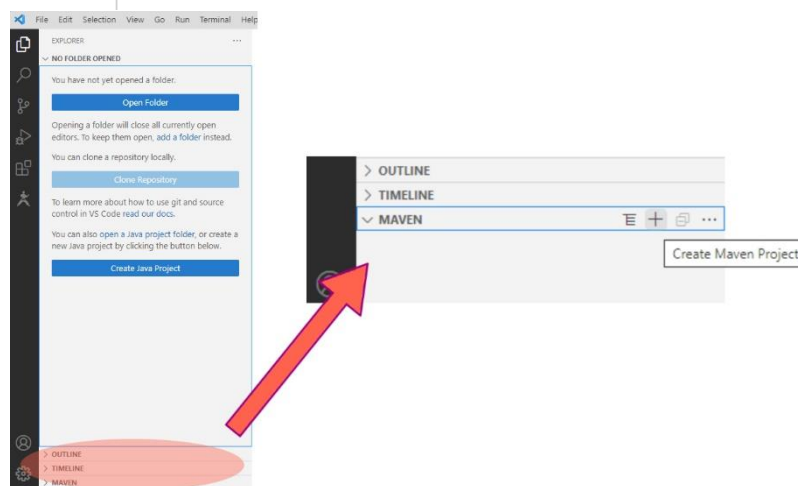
File Edit Selection View Go Run Terminal Help

EXPLORER ...

NO FOLDER OPENED

You have not yet opened a folder.

Open Folder

Opening a folder will close all currently open editors. To keep them open, add a folder instead.

You can clone a repository locally.

Clone Repository

To learn more about how to use git and source control in VS Code read our docs.

You can also open a Java project folder, or create a new Java project by clicking the button below.

Create Java Project

> OUTLINE

> TIMELINE

> MAVEN

> OUTLINE

> TIMELINE

MAVEN

Create Maven Project